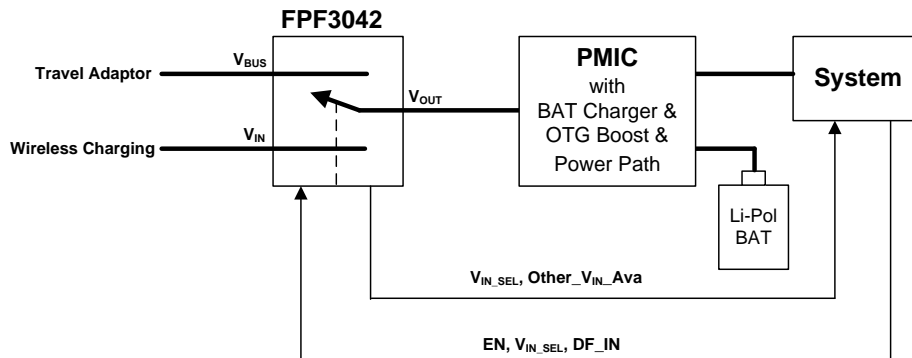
FPF3042

Travel Adaptor

$V_{BUS}$

$V_{OUT}$

Wireless Charging

$V_{IN}$

PMIC with BAT Charger & OTG Boost & Power Path

System

Li-Pol BAT

$V_{IN\_SEL}$, Other_$V_{IN}$_Ava

EN, $V_{IN\_SEL}$, DF_IN